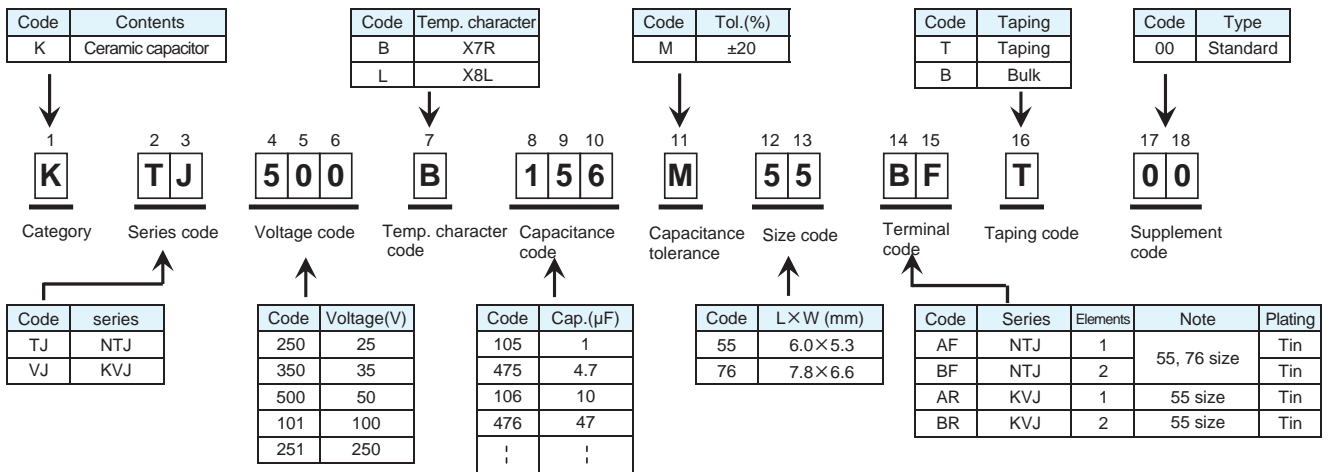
| Code | Contents |
|---|---|
| K | Ceramic capacitor |

| Code | Temp. character |
|---|---|
| B | X7R |
| L | X8L |

| Code | Tol.(%) |
|---|---|
| M | ±20 |

| Code | Taping |
|---|---|
| T | Taping |
| B | Bulk |

| Code | Type |
|---|---|
| 00 | Standard |

1 K
Category

2 3 T J
Series code

4 5 6 5 0 0
Voltage code

7 B
Temp. character code

8 9 10 1 5 6
Capacitance code

11 M
Capacitance tolerance

12 13 5 5
Size code

14 15 B F
Terminal code

16 T
Taping code

17 18 0 0
Supplement code

| Code | series |
|---|---|
| TJ | NTJ |
| VJ | KVJ |

| Code | Voltage(V) |
|---|---|
| 250 | 25 |
| 350 | 35 |
| 500 | 50 |
| 101 | 100 |
| 251 | 250 |

| Code | Cap.(μF) |
|---|---|
| 105 | 1 |
| 475 | 4.7 |
| 106 | 10 |
| 476 | 47 |
| ¦ | ¦ |

| Code | L×W (mm) |
|---|---|
| 55 | 6.0×5.3 |
| 76 | 7.8×6.6 |

| Code | Series | Elements | Note | Plating |
|---|---|---|---|---|
| AF | NTJ | 1 | 55, 76 size | Tin |
| BF | NTJ | 2 | | Tin |
| AR | KVJ | 1 | 55 size | Tin |
| BR | KVJ | 2 | 55 size | Tin |